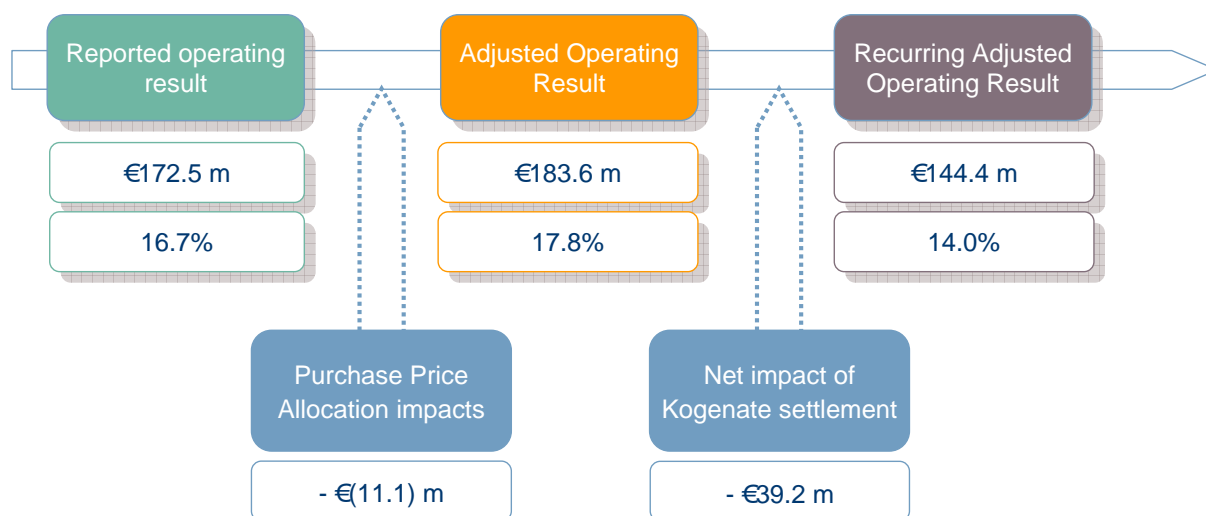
Reported operating result

€172.5 m

16.7%

Adjusted Operating Result

€183.6 m

17.8%

Recurring Adjusted Operating Result

€144.4 m

14.0%

Purchase Price Allocation impacts

- €(11.1) m

Net impact of Kogenate settlement

- €39.2 m